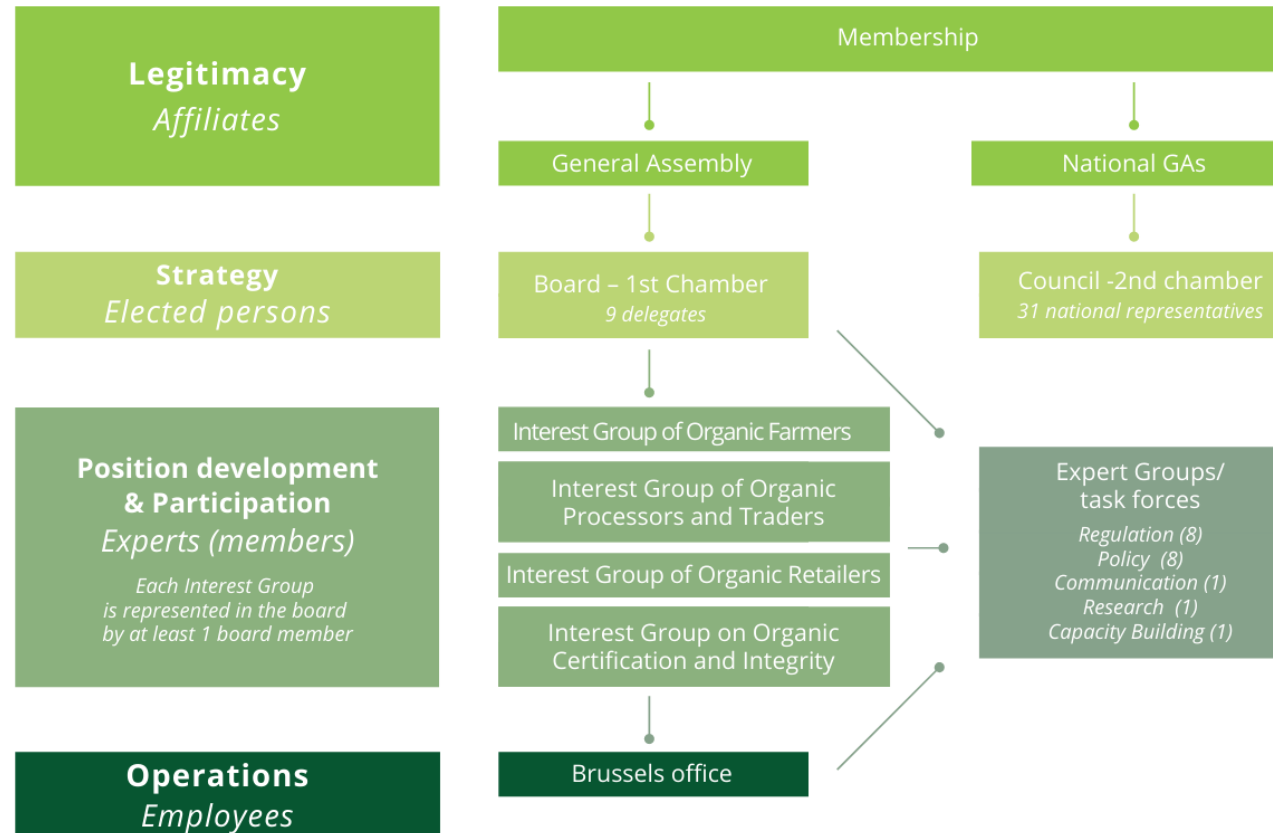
Legitimacy
Affiliates

Membership

General Assembly

National GAs

Strategy
Elected persons

Board – 1st Chamber
9 delegates

Council -2nd chamber
31 national representatives

Position development & Participation
Experts (members)
Each Interest Group is represented in the board by at least 1 board member

Interest Group of Organic Farmers

Interest Group of Organic Processors and Traders

Interest Group of Organic Retailers

Interest Group on Organic Certification and Integrity

Expert Groups/ task forces
Regulation (8)
Policy (8)
Communication (1)
Research (1)
Capacity Building (1)

Operations
Employees

Brussels office